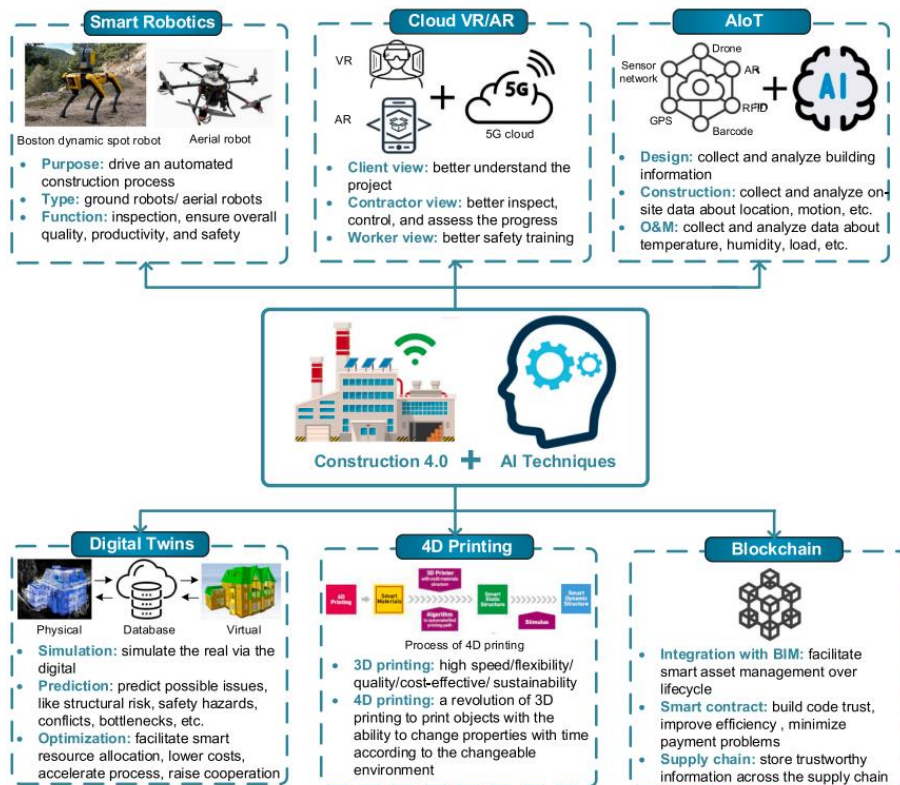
Smart Robotics

Boston dynamic spot robot
Aerial robot

- Purpose: drive an automated construction process
- Type: ground robots/ aerial robots
- Function: inspection, ensure overall quality, productivity, and safety

Cloud VR/AR

VR
AR
5G
5G cloud

- Client view: better understand the project
- Contractor view: better inspect, control, and assess the progress
- Worker view: better safety training

AIoT

Sensor network
Drone
AR
RFID
GPS
Barcode
AI

- Design: collect and analyze building information
- Construction: collect and analyze on-site data about location, motion, etc.
- O&M: collect and analyze data about temperature, humidity, load, etc.

Construction 4.0 + AI Techniques

Digital Twins

Physical
Database
Virtual

- Simulation: simulate the real via the digital
- Prediction: predict possible issues, like structural risk, safety hazards, conflicts, bottlenecks, etc.
- Optimization: facilitate smart resource allocation, lower costs, accelerate process, raise cooperation

4D Printing

4D Printing
Smart Materials
3D Printer with multi-materials structure
Algorithm to automate the printing path
Smart Static Structure
Stimulus
Smart Dynamic Structure

Process of 4D printing

- 3D printing: high speed/flexibility/ quality/cost-effective/ sustainability
- 4D printing: a revolution of 3D printing to print objects with the ability to change properties with time according to the changeable environment

Blockchain

- Integration with BIM: facilitate smart asset management over lifecycle
- Smart contract: build code trust, improve efficiency , minimize payment problems
- Supply chain: store trustworthy information across the supply chain